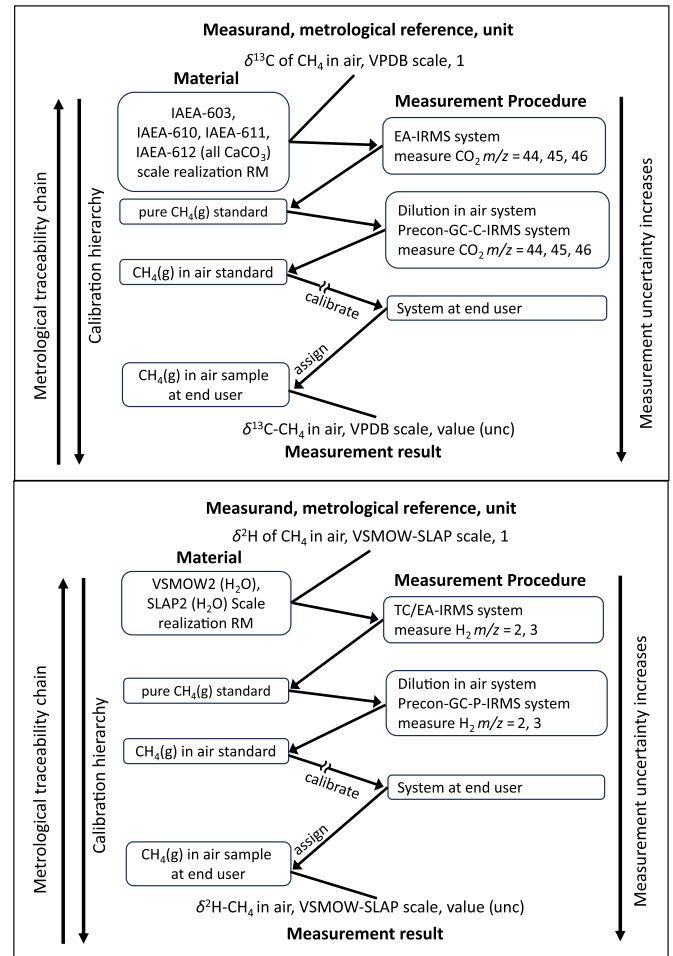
Measurand, metrological reference, unit

$\delta^{13}$C of $CH_4$ in air, VPDB scale, 1

Material

Measurement Procedure

Metrological traceability chain

Calibration hierarchy

IAEA-603, IAEA-610, IAEA-611, IAEA-612 (all $CaCO_3$) scale realization RM

EA-IRMS system measure $CO_2$ $m/z$ = 44, 45, 46

pure $CH_4$(g) standard

Dilution in air system Precon-GC-C-IRMS system measure $CO_2$ $m/z$ = 44, 45, 46

$CH_4$(g) in air standard

calibrate

System at end user

assign

$CH_4$(g) in air sample at end user

$\delta^{13}$C-$CH_4$ in air, VPDB scale, value (unc)

Measurement result

Measurement uncertainty increases

Measurand, metrological reference, unit

$\delta^{2}$H of $CH_4$ in air, VSMOW-SLAP scale, 1

Material

Measurement Procedure

Metrological traceability chain

Calibration hierarchy

VSMOW2 ($H_2O$), SLAP2 ($H_2O$) Scale realization RM

TC/EA-IRMS system measure $H_2$ $m/z$ = 2, 3

pure $CH_4$(g) standard

Dilution in air system Precon-GC-P-IRMS system measure $H_2$ $m/z$ = 2, 3

$CH_4$(g) in air standard

calibrate

System at end user

assign

$CH_4$(g) in air sample at end user

$\delta^{2}$H-$CH_4$ in air, VSMOW-SLAP scale, value (unc)

Measurement result

Measurement uncertainty increases